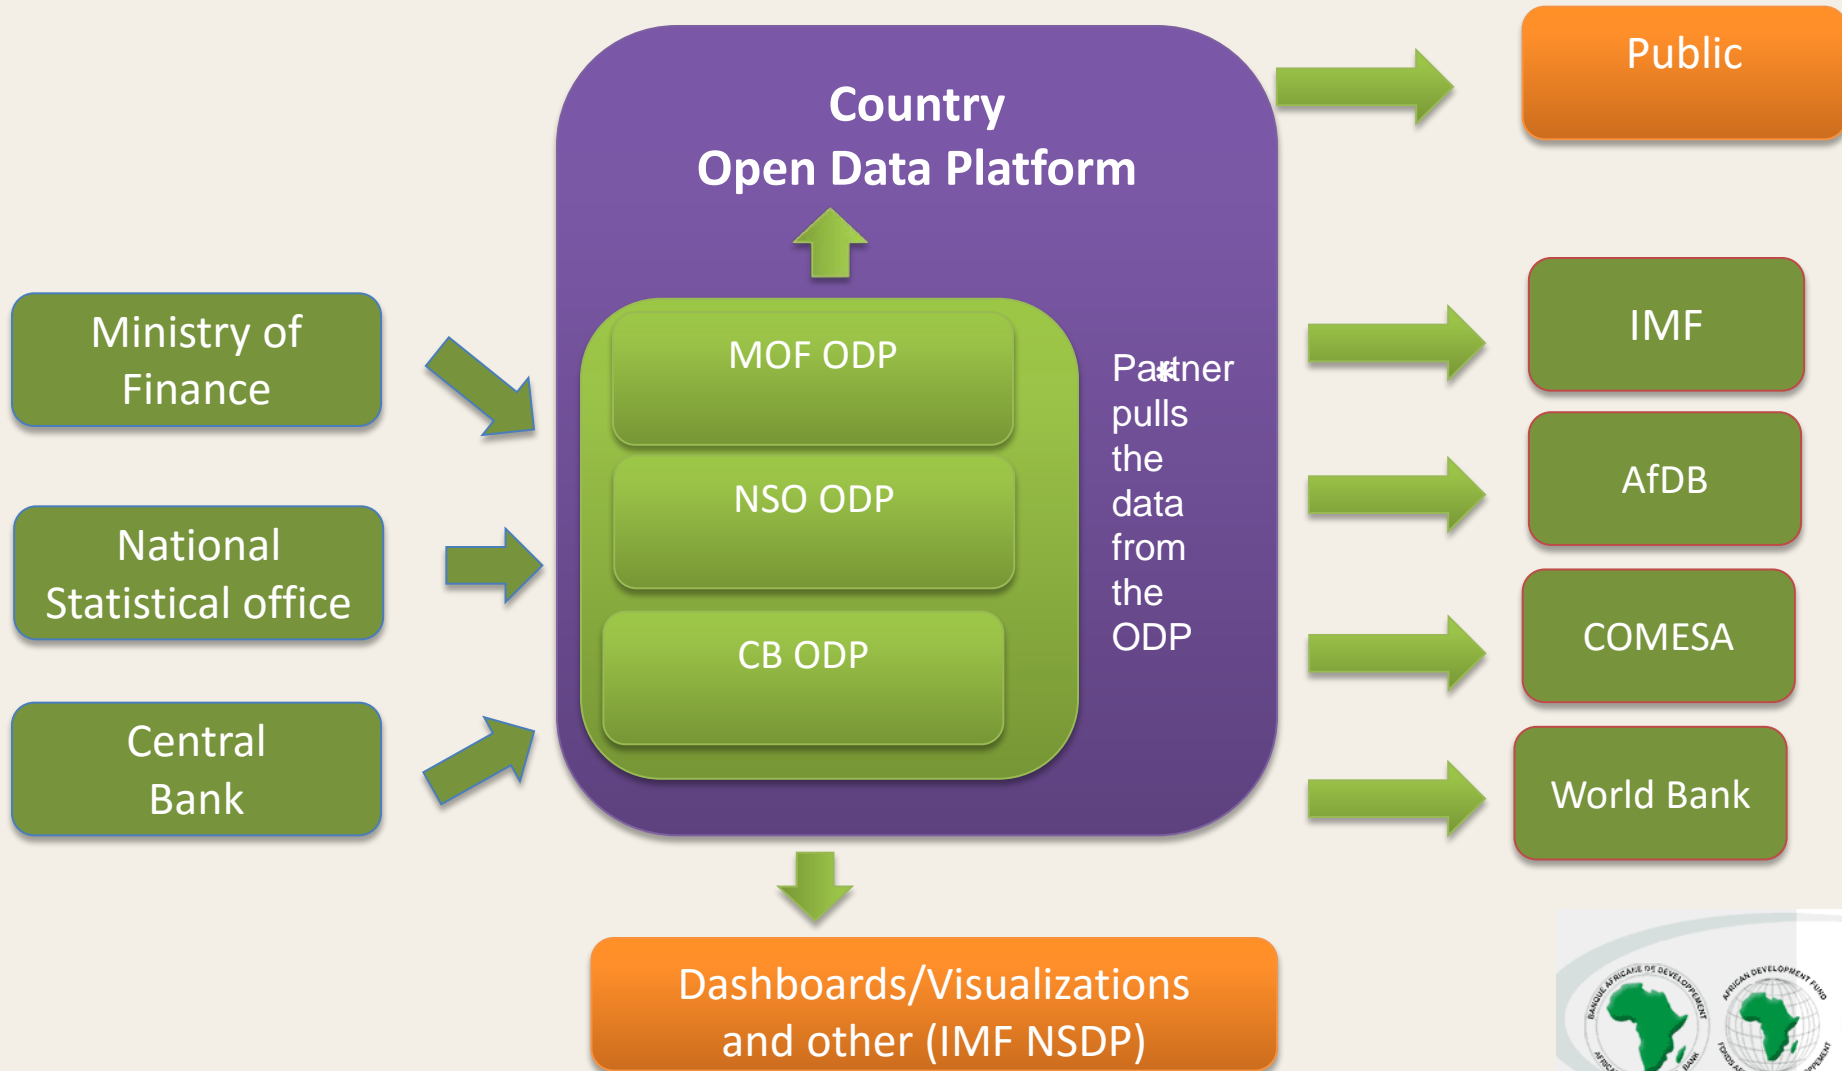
Country
Open Data Platform

Public

Ministry of Finance

National Statistical office

Central Bank

MOF ODP

NSO ODP

CB ODP

Partner pulls the data from the ODP

IMF

AfDB

COMESA

World Bank

Dashboards/Visualizations and other (IMF NSDP)

BANQUE AFRICAINE DE DEVELOPPEMENT
AFRICAN DEVELOPMENT BANK

AFRICAN DEVELOPMENT FUND
FONDS AFRICAIN DE DEVELOPPEMENT